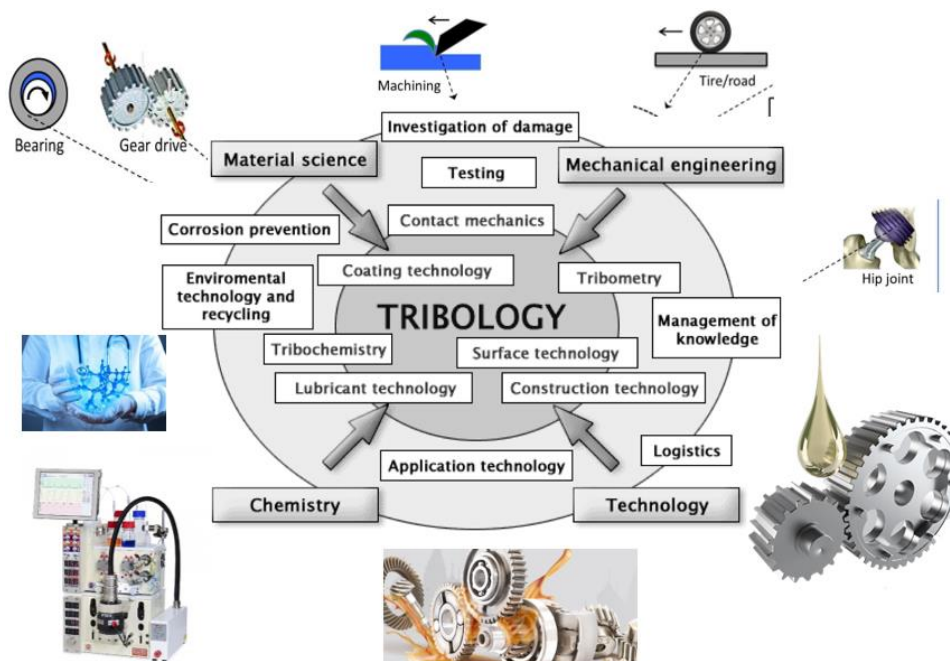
Machining

Tire/road

Bearing

Gear drive

Investigation of damage

Material science

Testing

Mechanical engineering

Corrosion prevention

Contact mechanics

Hip joint

Enviromental technology and recycling

Coating technology

Tribometry

TRIBOLOGY

Management of knowledge

Tribochemistry

Surface technology

Lubricant technology

Construction technology

Logistics

Application technology

Chemistry

Technology